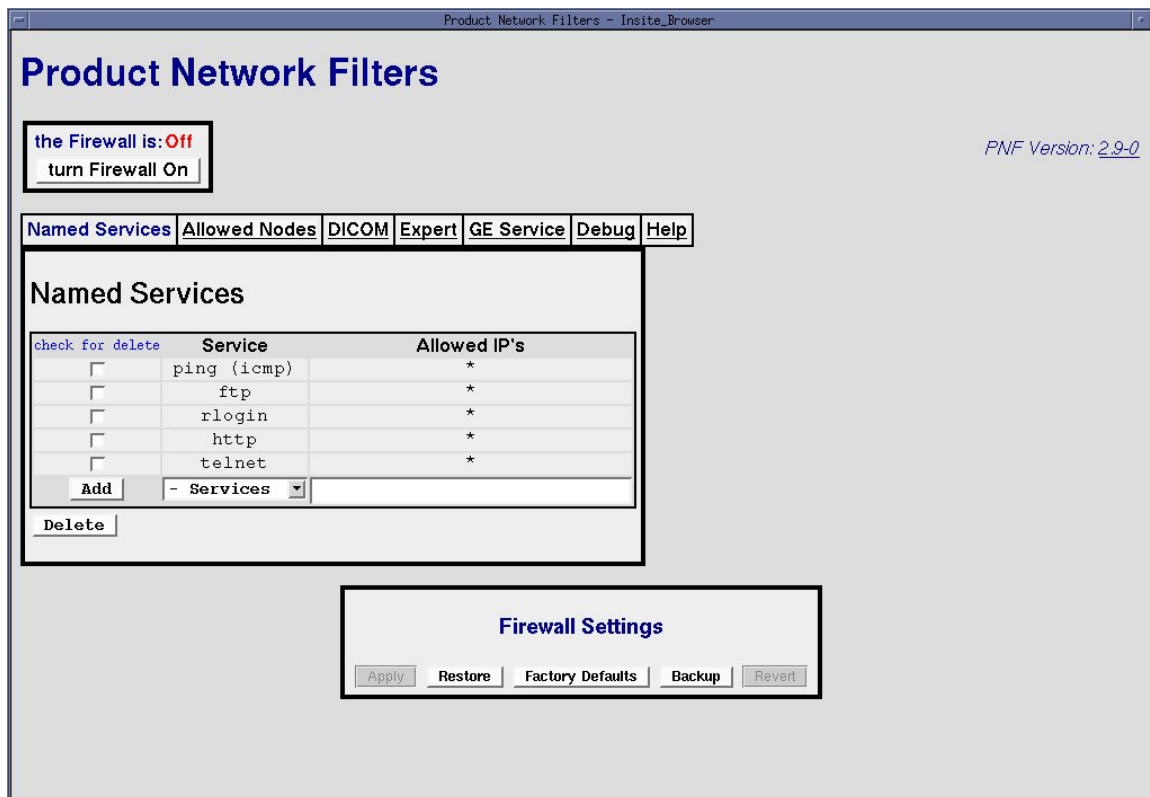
Product Network Filters - Insite_Browser

Product Network Filters

the Firewall is: Off
turn Firewall On

PNF Version: 2.9-0

Named Services | Allowed Nodes | DICOM | Expert | GE Service | Debug | Help

Named Services

| check for delete | Service | Allowed IP's |
|---|---|---|
| | ping (icmp) | * |
| | ftp | * |
| | rlogin | * |
| | http | * |
| | telnet | * |
| Add | - Services | |

Delete

Firewall Settings

Apply Restore Factory Defaults Backup Revert